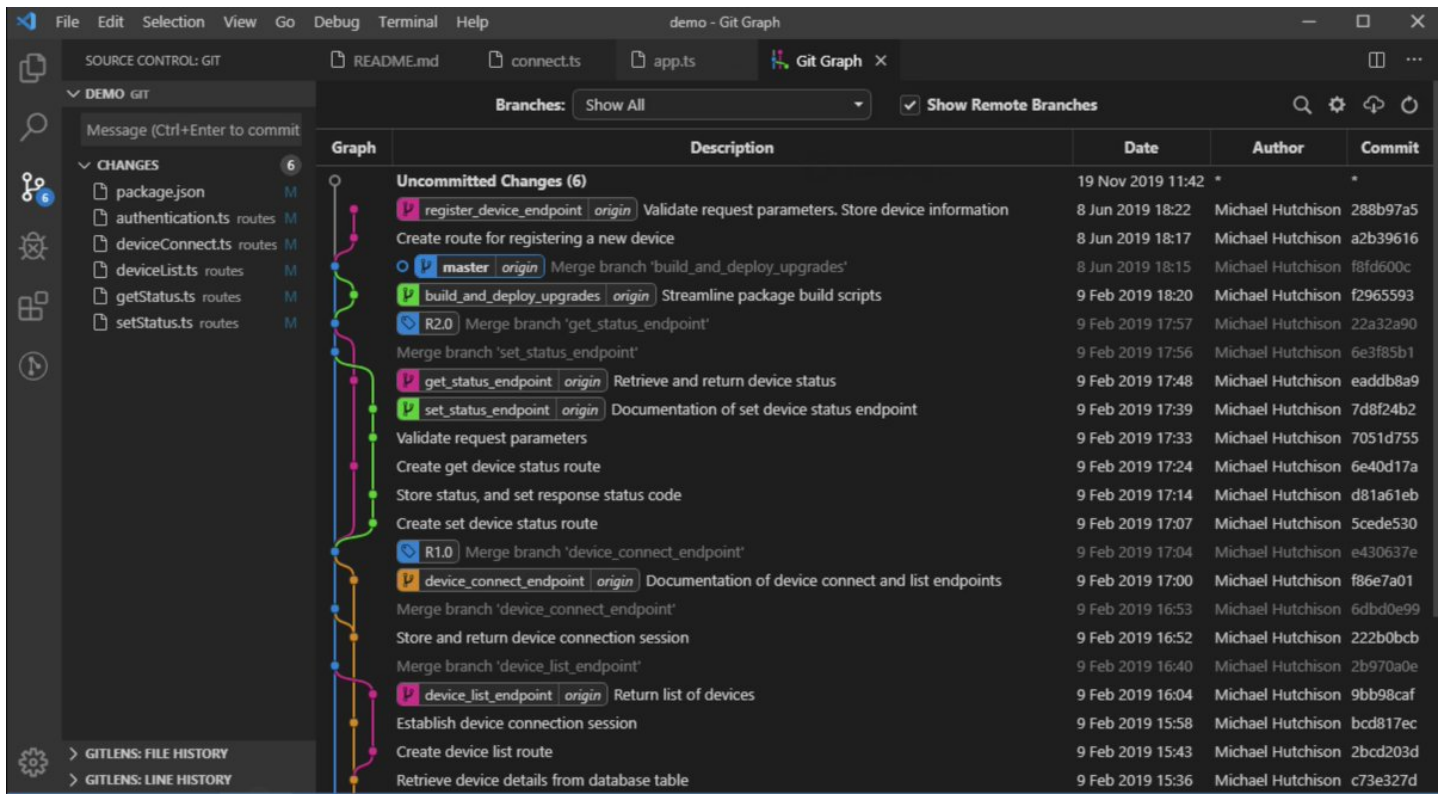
File Edit Selection View Go Debug Terminal Help demo - Git Graph

SOURCE CONTROL: GIT

DEMO GIT

Message (Ctrl+Enter to commit

CHANGES 6

package.json M
authentication.ts routes M
deviceConnect.ts routes M
deviceList.ts routes M
getStatus.ts routes M
setStatus.ts routes M

GITLENS: FILE HISTORY
GITLENS: LINE HISTORY

README.md connect.ts app.ts Git Graph

Branches: Show All Show Remote Branches

| Graph | Description | Date | Author | Commit |
|---|---|---|---|---|
| | Uncommitted Changes (6) | 19 Nov 2019 11:42 | * | * |
| | register_device_endpoint origin Validate request parameters. Store device information | 8 Jun 2019 18:22 | Michael Hutchison | 288b97a5 |
| | Create route for registering a new device | 8 Jun 2019 18:17 | Michael Hutchison | a2b39616 |
| | master origin Merge branch 'build_and_deploy_upgrades' | 8 Jun 2019 18:15 | Michael Hutchison | f8fd600c |
| | build_and_deploy_upgrades origin Streamline package build scripts | 9 Feb 2019 18:20 | Michael Hutchison | f2965593 |
| | R2.0 Merge branch 'get_status_endpoint' | 9 Feb 2019 17:57 | Michael Hutchison | 22a32a90 |
| | Merge branch 'set_status_endpoint' | 9 Feb 2019 17:56 | Michael Hutchison | 6e3f85b1 |
| | get_status_endpoint origin Retrieve and return device status | 9 Feb 2019 17:48 | Michael Hutchison | eaddb8a9 |
| | set_status_endpoint origin Documentation of set device status endpoint | 9 Feb 2019 17:39 | Michael Hutchison | 7d8f24b2 |
| | Validate request parameters | 9 Feb 2019 17:33 | Michael Hutchison | 7051d755 |
| | Create get device status route | 9 Feb 2019 17:24 | Michael Hutchison | 6e40d17a |
| | Store status, and set response status code | 9 Feb 2019 17:14 | Michael Hutchison | d81a61eb |
| | Create set device status route | 9 Feb 2019 17:07 | Michael Hutchison | 5cede530 |
| | R1.0 Merge branch 'device_connect_endpoint' | 9 Feb 2019 17:04 | Michael Hutchison | e430637e |
| | device_connect_endpoint origin Documentation of device connect and list endpoints | 9 Feb 2019 17:00 | Michael Hutchison | f86e7a01 |
| | Merge branch 'device_connect_endpoint' | 9 Feb 2019 16:53 | Michael Hutchison | 6dbd0e99 |
| | Store and return device connection session | 9 Feb 2019 16:52 | Michael Hutchison | 222b0bcb |
| | Merge branch 'device_list_endpoint' | 9 Feb 2019 16:40 | Michael Hutchison | 2b970a0e |
| | device_list_endpoint origin Return list of devices | 9 Feb 2019 16:04 | Michael Hutchison | 9bb98caf |
| | Establish device connection session | 9 Feb 2019 15:58 | Michael Hutchison | bcd817ec |
| | Create device list route | 9 Feb 2019 15:43 | Michael Hutchison | 2bcd203d |
| | Retrieve device details from database table | 9 Feb 2019 15:36 | Michael Hutchison | c73e327d |